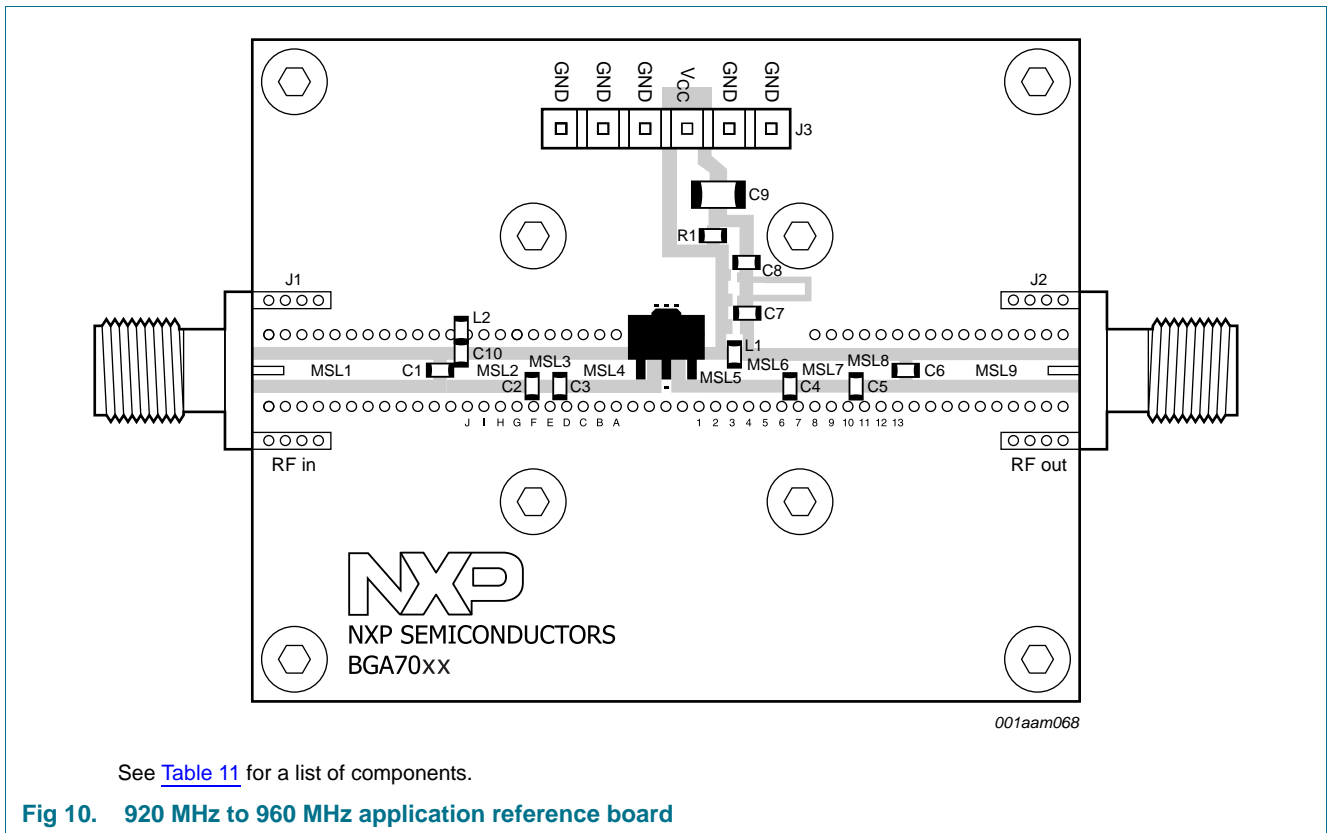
GND GND GND VCC GND GND

J3

C9

R1

C8

J1

J2

L2

C7

C10

L1

MSL1

C1

MSL2

MSL3

MSL4

MSL5

MSL6

MSL7

MSL8

C6

MSL9

C2

C3

C4

C5

J I H G F E D C B A

1 2 3 4 5 6 7 8 9 10 11 12 13

RF in

RF out

NXP

NXP SEMICONDUCTORS
BGA70xx

001aam068

See Table 11 for a list of components.

Fig 10. 920 MHz to 960 MHz application reference board